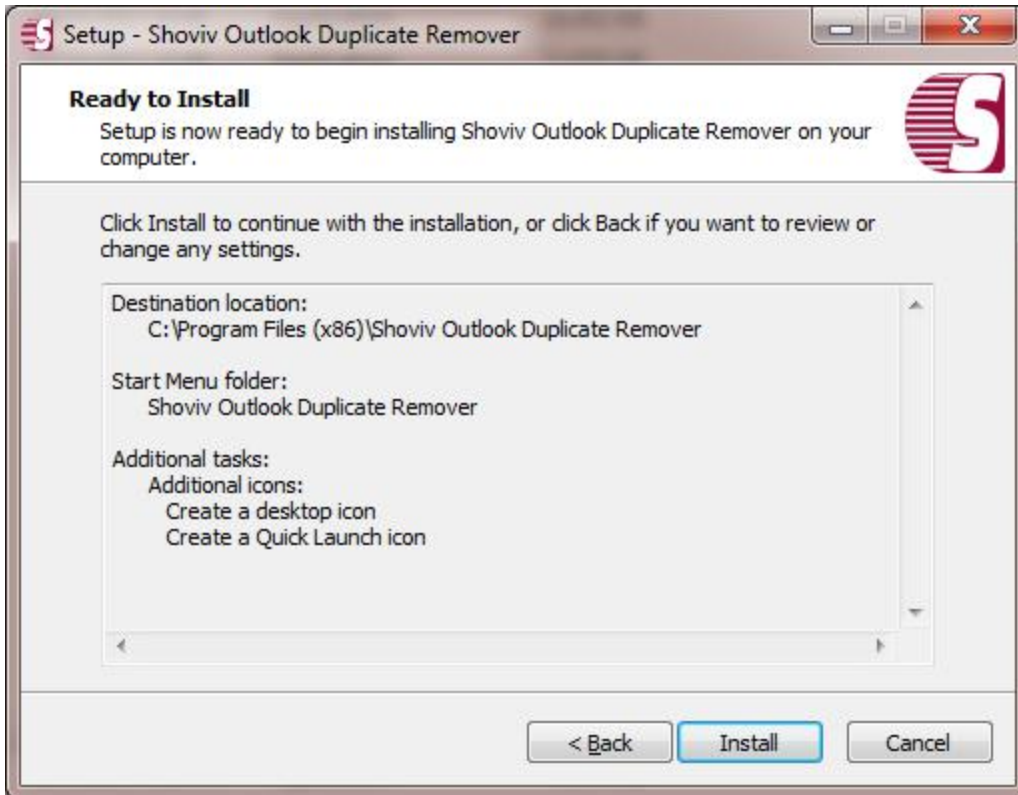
Setup - Shoviv Outlook Duplicate Remover

**Ready to Install**
Setup is now ready to begin installing Shoviv Outlook Duplicate Remover on your computer.

Click Install to continue with the installation, or click Back if you want to review or change any settings.

Destination location:
C:\Program Files (x86)\Shoviv Outlook Duplicate Remover

Start Menu folder:
Shoviv Outlook Duplicate Remover

Additional tasks:
Additional icons:
Create a desktop icon
Create a Quick Launch icon

< Back
Install
Cancel